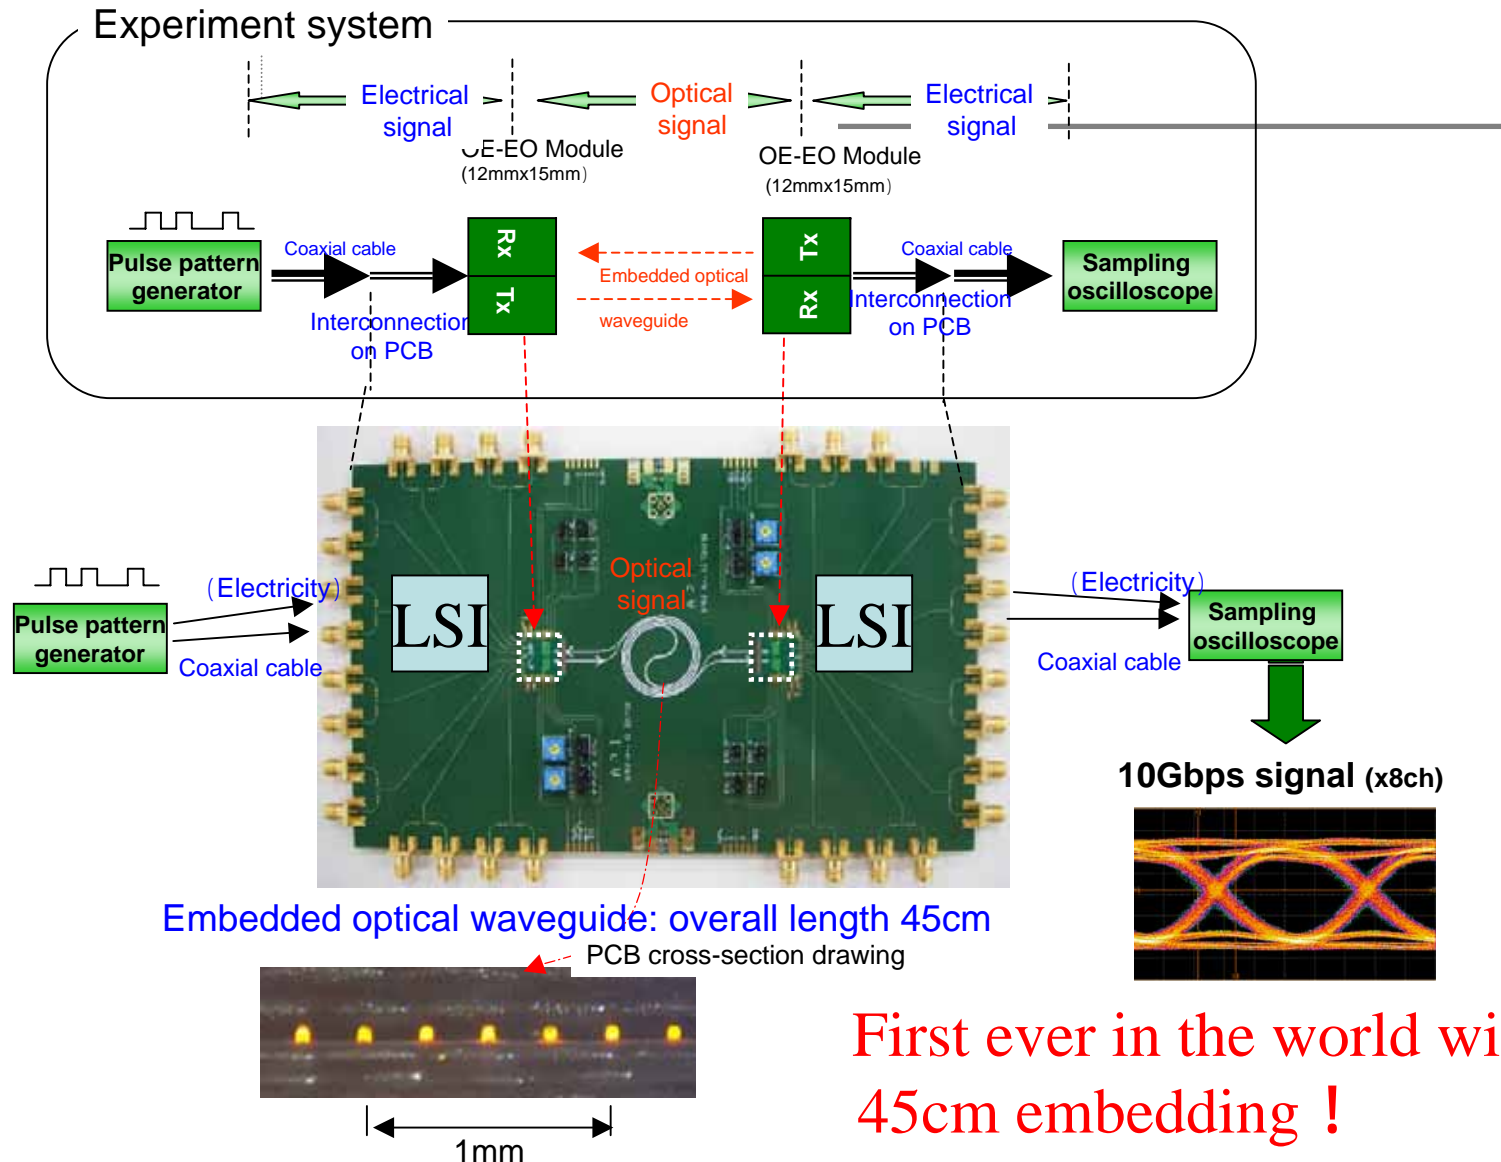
Experiment system

Electrical signal

Optical signal

Electrical signal

OE-EO Module (12mmx15mm)

OE-EO Module (12mmx15mm)

Pulse pattern generator

Coaxial cable

Interconnection on PCB

Rx

Tx

Embedded optical waveguide

Tx

Rx

Coaxial cable

Interconnection on PCB

Sampling oscilloscope

Pulse pattern generator

(Electricity)

Coaxial cable

LSI

Optical signal

LSI

(Electricity)

Coaxial cable

Sampling oscilloscope

10Gbps signal (x8ch)

Embedded optical waveguide: overall length 45cm

PCB cross-section drawing

1mm

First ever in the world wi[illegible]
45cm embedding！